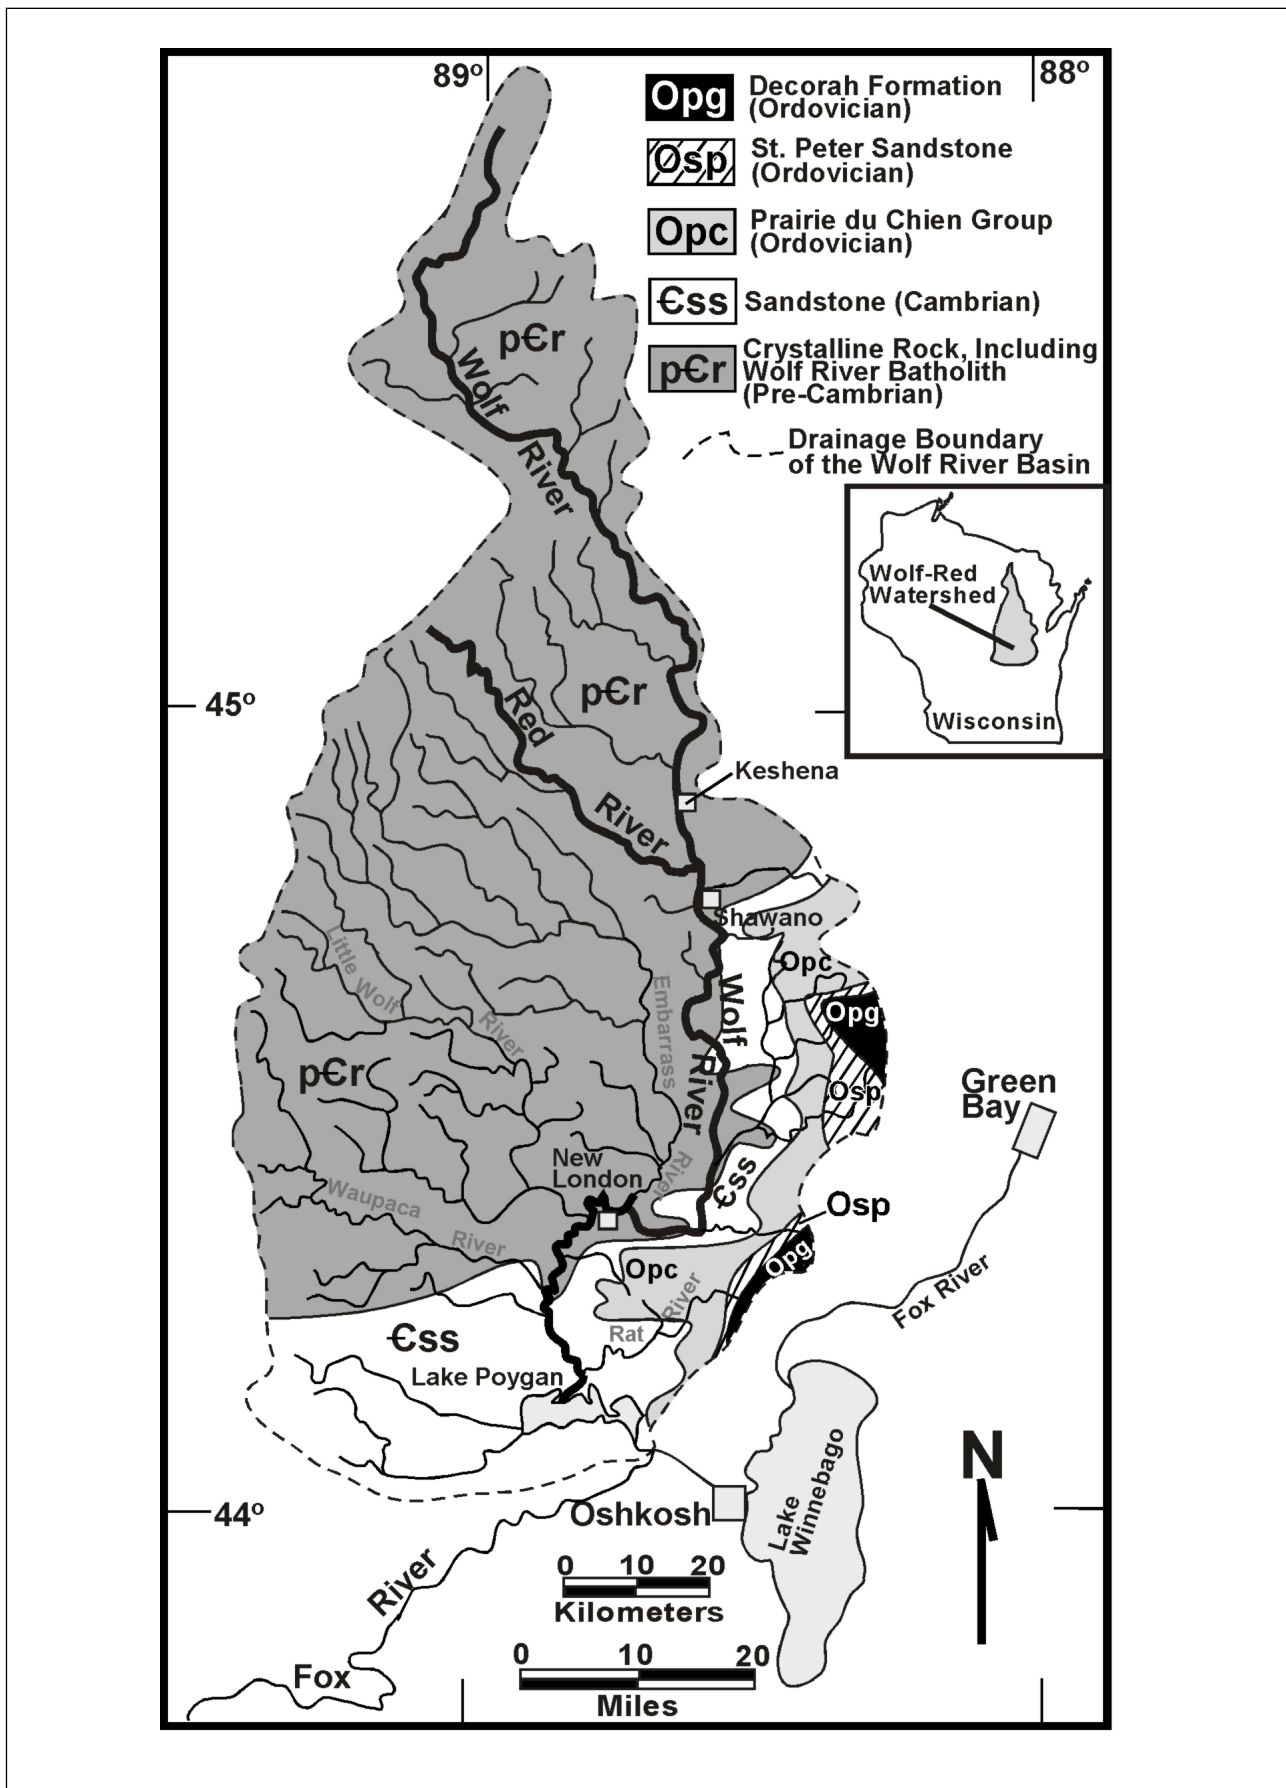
89°

88°

Opg Decorah Formation (Ordovician)

Osp St. Peter Sandstone (Ordovician)

Opc Prairie du Chien Group (Ordovician)

Ꞓss Sandstone (Cambrian)

pꞒr Crystalline Rock, Including Wolf River Batholith (Pre-Cambrian)

Drainage Boundary of the Wolf River Basin

Wolf-Red Watershed

Wisconsin

pꞒr

Wolf River

pꞒr

Red River

45°

Keshena

Shawano

Opc

Opg

Osp

Wolf River

Embarrass River

Little Wolf River

pꞒr

Green Bay

New London

Ꞓss

Osp

Waupaca River

Opc

Opg

Rat River

Fox River

Ꞓss

Lake Poygan

Lake Winnebago

N

44°

Oshkosh

0 10 20
Kilometers

River

Fox

0 10 20
Miles